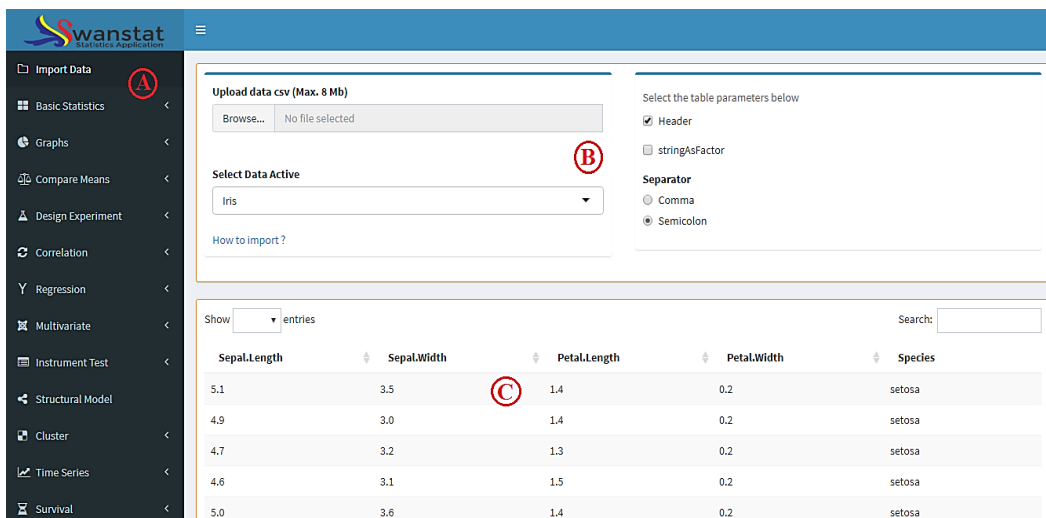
Swanstat
Statistics Application

Import Data
A
Basic Statistics
Graphs
Compare Means
Design Experiment
Correlation
Regression
Multivariate
Instrument Test
Structural Model
Cluster
Time Series
Survival

Upload data csv (Max. 8 Mb)
Browse... No file selected
B
Select Data Active
Iris
How to import ?

Select the table parameters below
Header
stringAsFactor
Separator
Comma
Semicolon

Show entries
Search:

| Sepal.Length | Sepal.Width | Petal.Length | Petal.Width | Species |
|---|---|---|---|---|
| 5.1 | 3.5 | 1.4 | 0.2 | setosa |
| 4.9 | 3.0 | 1.4 | 0.2 | setosa |
| 4.7 | 3.2 | 1.3 | 0.2 | setosa |
| 4.6 | 3.1 | 1.5 | 0.2 | setosa |
| 5.0 | 3.6 | 1.4 | 0.2 | setosa |

C